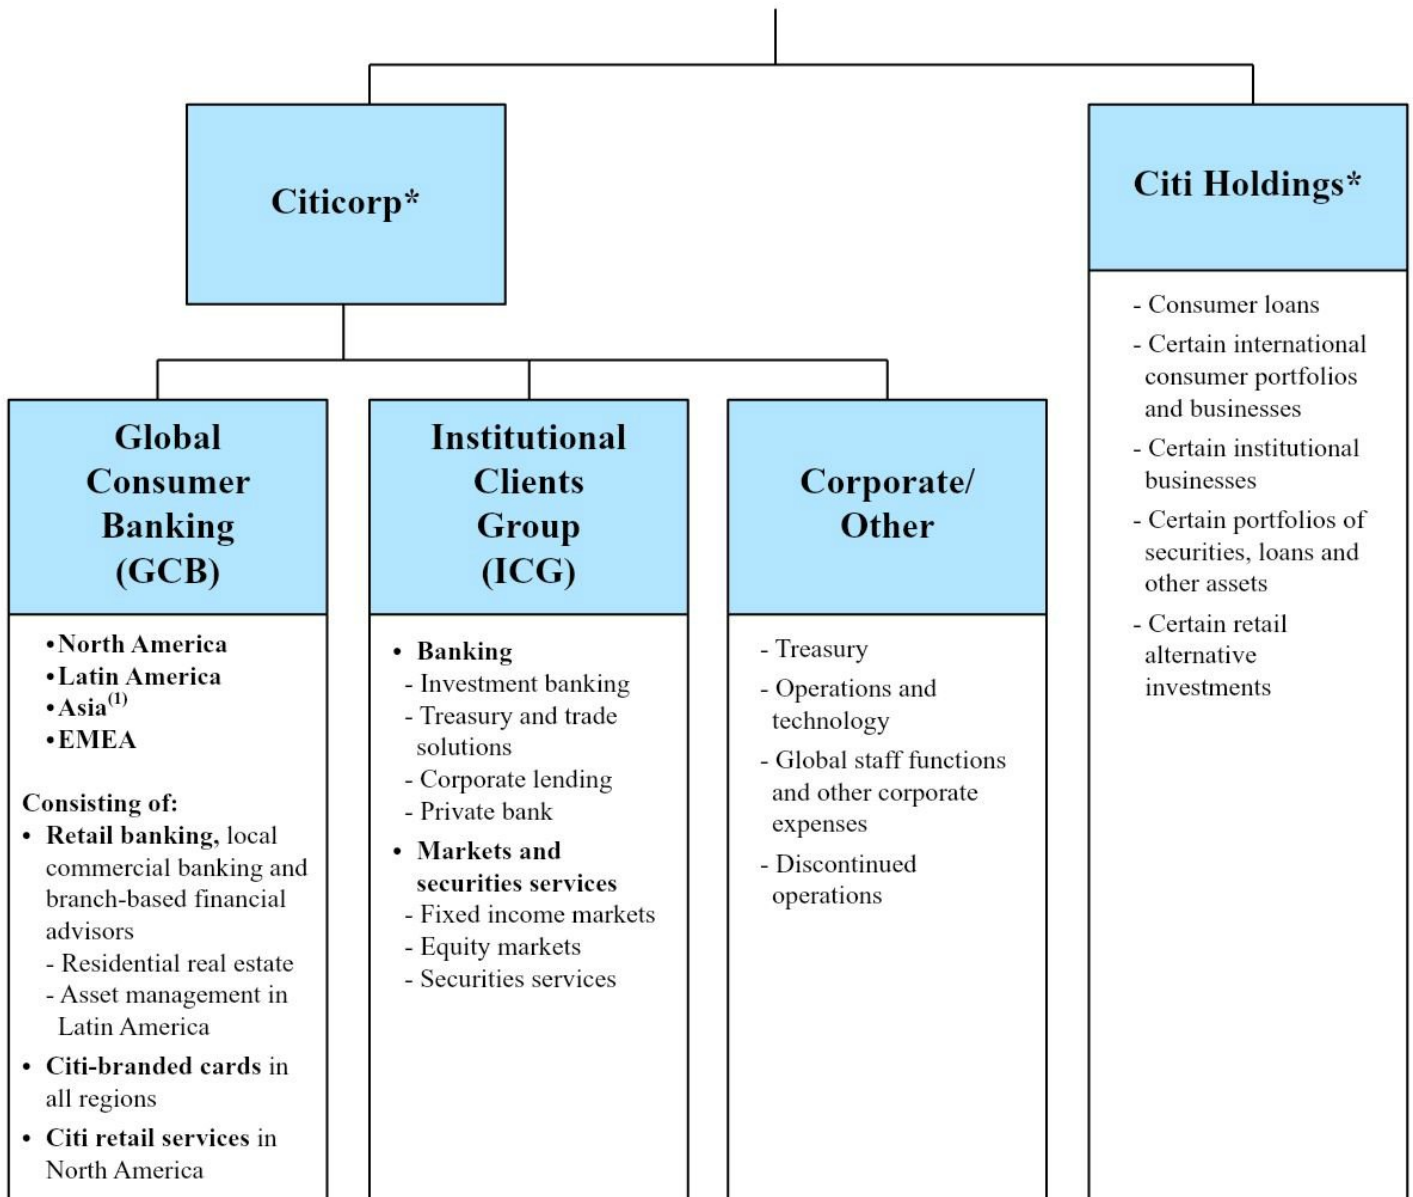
Citicorp*

Citi Holdings*

- Consumer loans
- Certain international consumer portfolios and businesses
- Certain institutional businesses
- Certain portfolios of securities, loans and other assets
- Certain retail alternative investments

Global Consumer Banking (GCB)

• North America
• Latin America
• Asia$^{(1)}$
• EMEA

Consisting of:
• Retail banking, local commercial banking and branch-based financial advisors
- Residential real estate
- Asset management in Latin America
• Citi-branded cards in all regions
• Citi retail services in North America

Institutional Clients Group (ICG)

• Banking
- Investment banking
- Treasury and trade solutions
- Corporate lending
- Private bank
• Markets and securities services
- Fixed income markets
- Equity markets
- Securities services

Corporate/ Other

- Treasury
- Operations and technology
- Global staff functions and other corporate expenses
- Discontinued operations